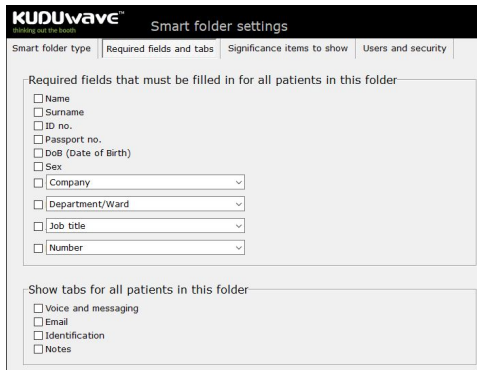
KUDUwave™
thinking out the booth

Smart folder settings

Smart folder type | Required fields and tabs | Significance items to show | Users and security

Required fields that must be filled in for all patients in this folder

☐ Name
☐ Surname
☐ ID no.
☐ Passport no.
☐ DoB (Date of Birth)
☐ Sex
☐ Company
☐ Department/Ward
☐ Job title
☐ Number

Show tabs for all patients in this folder

☐ Voice and messaging
☐ Email
☐ Identification
☐ Notes